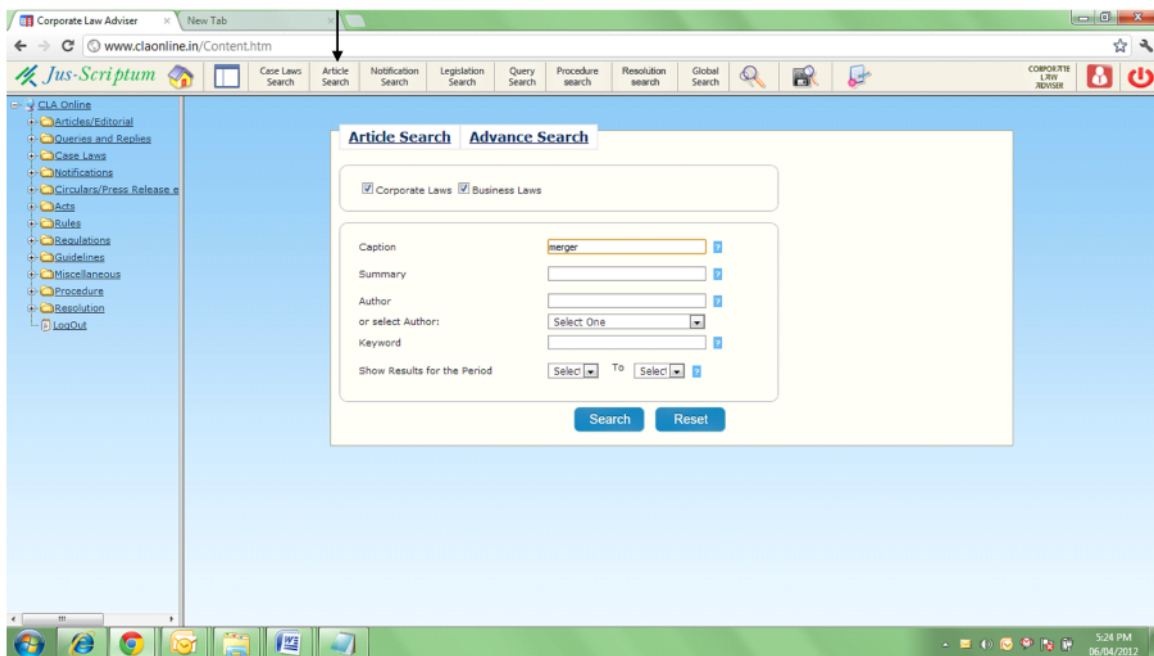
Corporate Law Adviser ×
New Tab ×

www.claonline.in/Content.htm

Jus-Scriptum

Case Laws Search
Article Search
Notification Search
Legislation Search
Query Search
Procedure search
Resolution search
Global Search

CORPORATE LAW ADVISER

CLA Online
Articles/Editorial
Queries and Replies
Case Laws
Notifications
Circulars/Press Release e
Acts
Rules
Regulations
Guidelines
Miscellaneous
Procedure
Resolution
LogOut

Article Search
Advance Search

Corporate Laws
Business Laws

Caption
merger
Summary
Author
or select Author:
Select One
Keyword
Show Results for the Period
Select
To
Select

Search
Reset

5:24 PM
06/04/2012